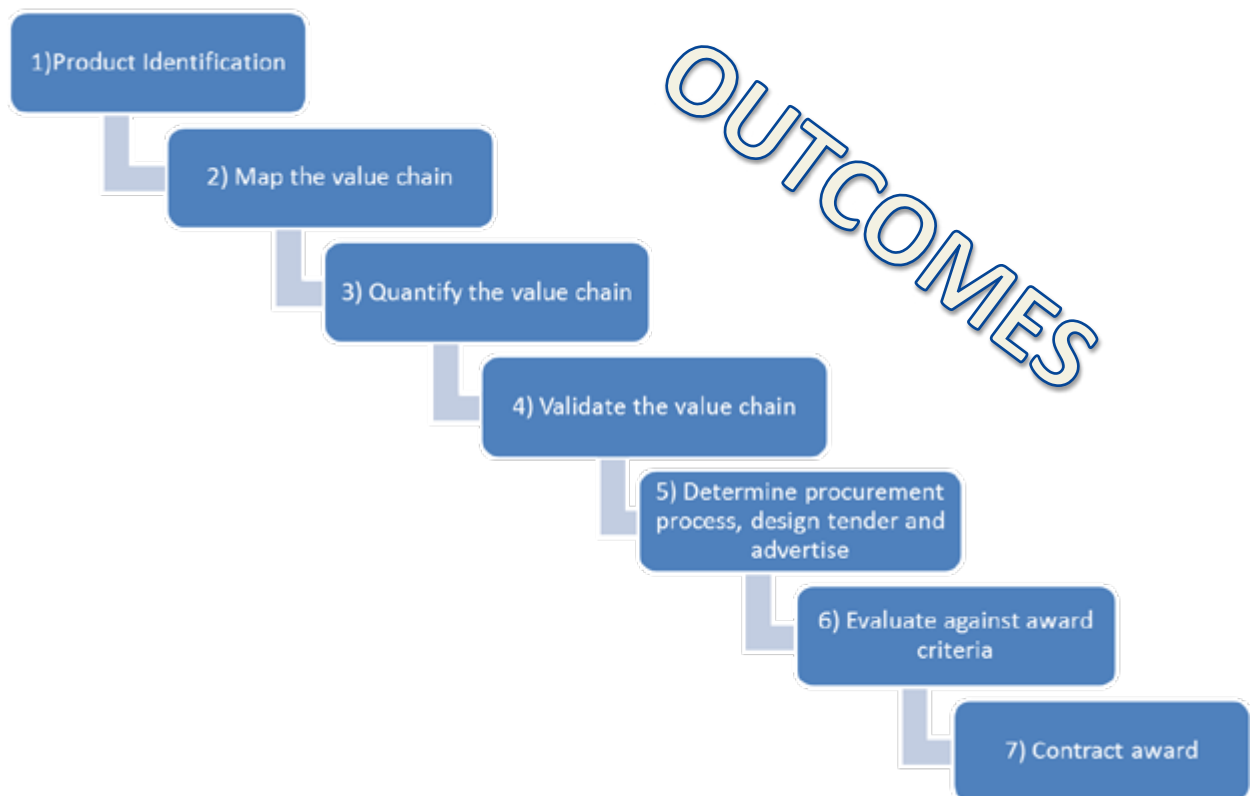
1)Product Identification

OUTCOMES

2) Map the value chain

3) Quantify the value chain

4) Validate the value chain

5) Determine procurement process, design tender and advertise

6) Evaluate against award criteria

7) Contract award